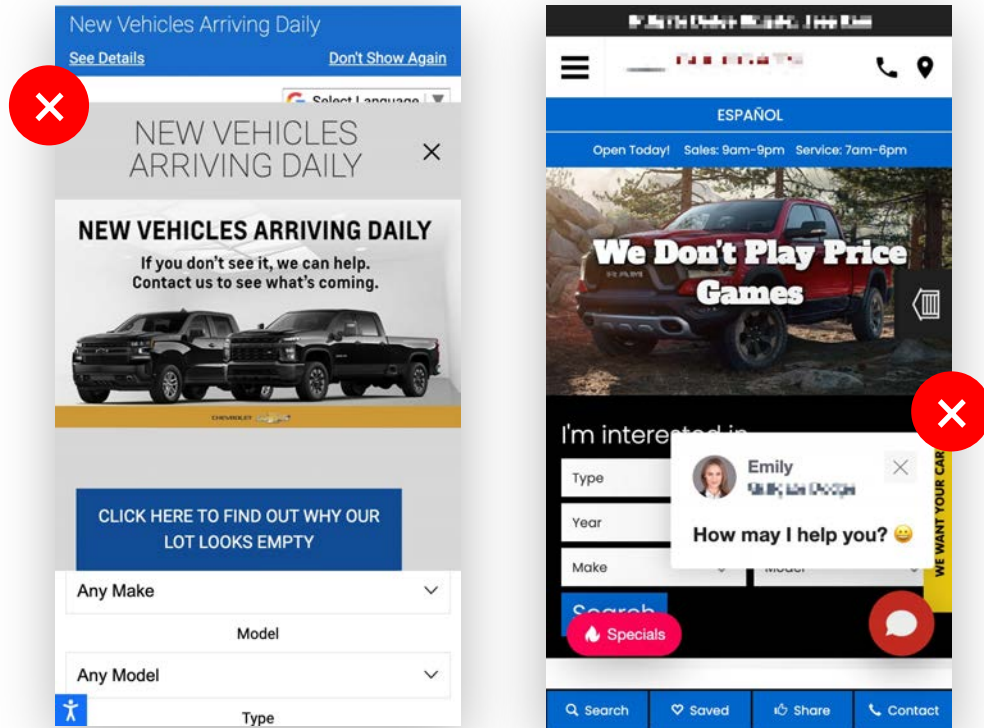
New Vehicles Arriving Daily
See Details
Don't Show Again
Select Language

NEW VEHICLES ARRIVING DAILY

NEW VEHICLES ARRIVING DAILY
If you don't see it, we can help.
Contact us to see what's coming.

CHEVROLET

CLICK HERE TO FIND OUT WHY OUR LOT LOOKS EMPTY

Any Make
Model
Any Model
Type

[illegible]

ESPAÑOL
Open Today! Sales: 9am-9pm Service: 7am-6pm

We Don't Play Price Games

I'm interested in
Type
Year
Make
Model
Search

Emily
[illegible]
How may I help you? 😀

WE WANT YOUR CAR

Specials

Search
Saved
Share
Contact